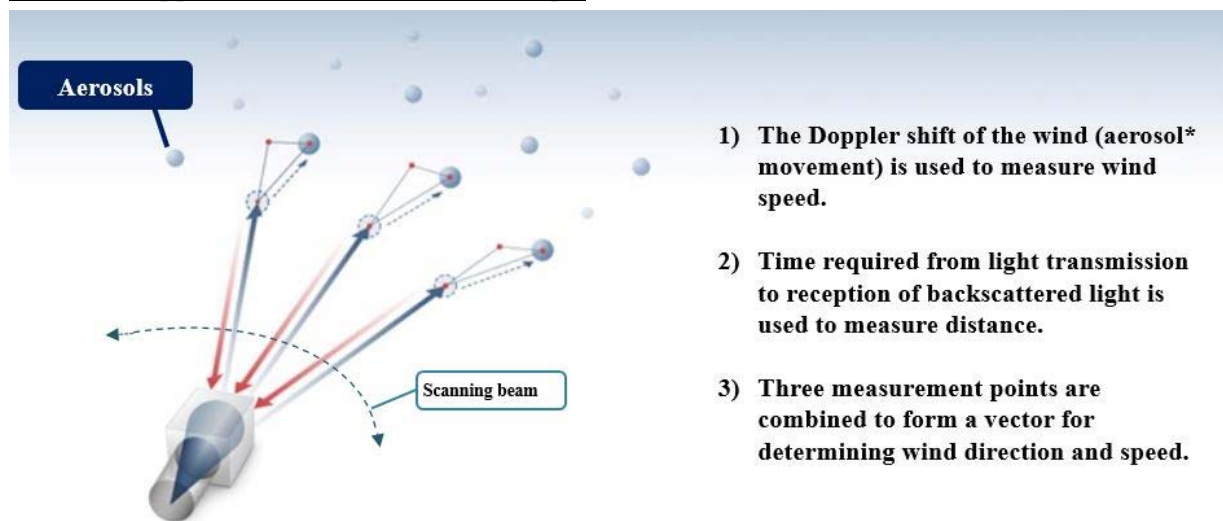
Aerosols

Scanning beam

1) The Doppler shift of the wind (aerosol* movement) is used to measure wind speed.

2) Time required from light transmission to reception of backscattered light is used to measure distance.

3) Three measurement points are combined to form a vector for determining wind direction and speed.